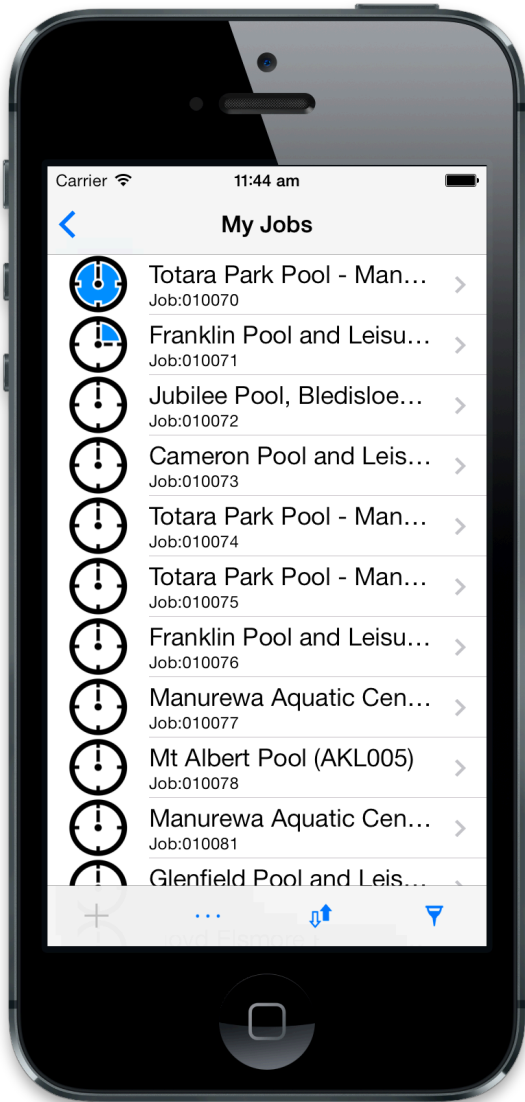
Carrier 11:44 am

My Jobs

Totara Park Pool - Man...
Job:010070

Franklin Pool and Leisu...
Job:010071

Jubilee Pool, Bledisloe...
Job:010072

Cameron Pool and Leis...
Job:010073

Totara Park Pool - Man...
Job:010074

Totara Park Pool - Man...
Job:010075

Franklin Pool and Leisu...
Job:010076

Manurewa Aquatic Cen...
Job:010077

Mt Albert Pool (AKL005)
Job:010078

Manurewa Aquatic Cen...
Job:010081

Glenfield Pool and Leis...

+ ...